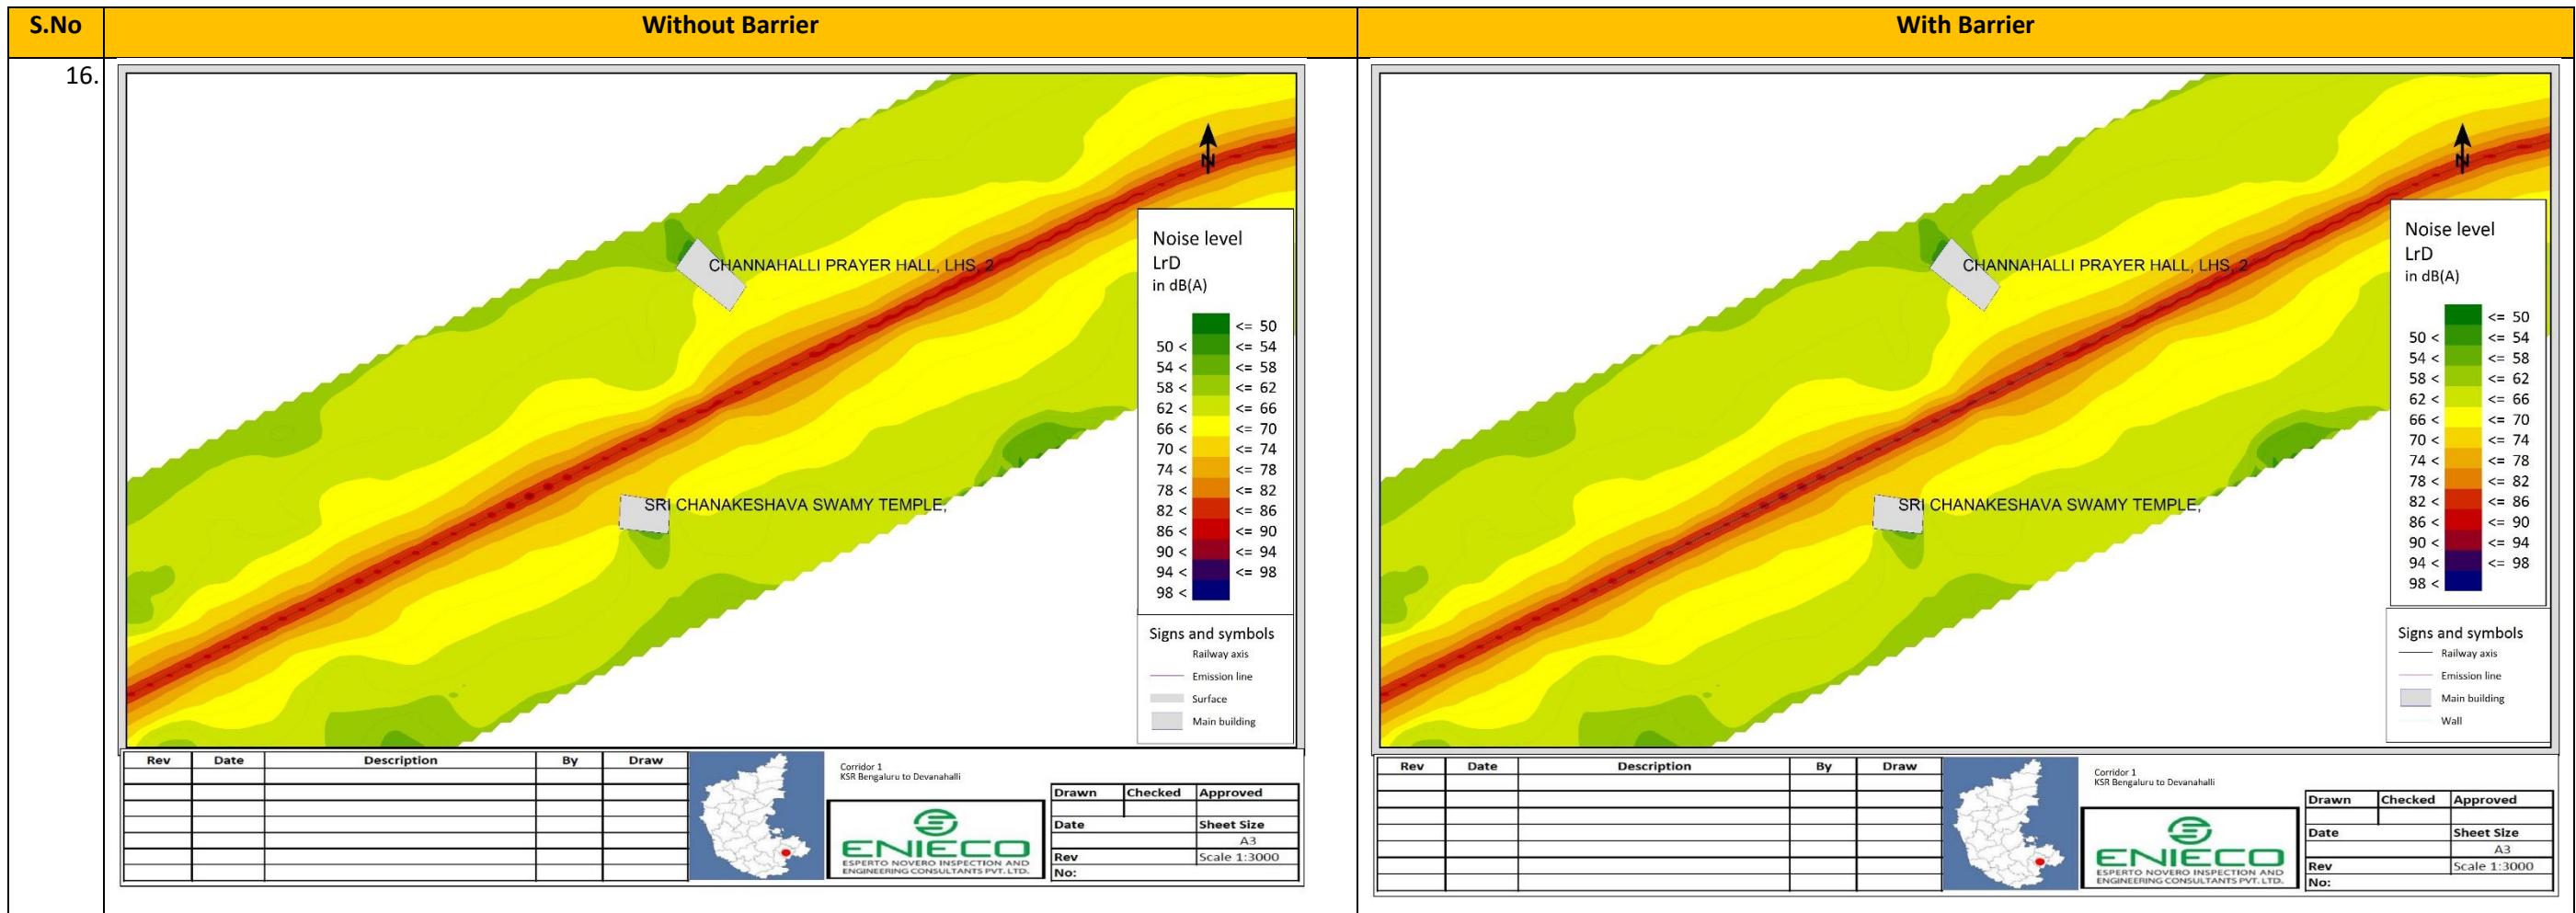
| S.No | Without Barrier | With Barrier |
|---|---|---|
| 16. | | |

N

CHANNAHALLI PRAYER HALL, LHS, 2

SRI CHANAKESHAVA SWAMY TEMPLE,

Noise level
LrD
in dB(A)

<= 50
50 < <= 54
54 < <= 58
58 < <= 62
62 < <= 66
66 < <= 70
70 < <= 74
74 < <= 78
78 < <= 82
82 < <= 86
86 < <= 90
90 < <= 94
94 < <= 98
98 <

Signs and symbols
Railway axis
Emission line
Surface
Main building

| Rev | Date | Description | By | Draw |
|---|---|---|---|---|

Corridor 1
KSR Bengaluru to Devanahalli

ENIECO
ESPERTO NOVERO INSPECTION AND ENGINEERING CONSULTANTS PVT. LTD.

| Drawn | Checked | Approved |
|---|---|---|
| Date | | Sheet Size A3 |
| Rev No: | | Scale 1:3000 |

N

CHANNAHALLI PRAYER HALL, LHS, 2

SRI CHANAKESHAVA SWAMY TEMPLE,

Noise level
LrD
in dB(A)

<= 50
50 < <= 54
54 < <= 58
58 < <= 62
62 < <= 66
66 < <= 70
70 < <= 74
74 < <= 78
78 < <= 82
82 < <= 86
86 < <= 90
90 < <= 94
94 < <= 98
98 <

Signs and symbols
Railway axis
Emission line
Main building
Wall

| Rev | Date | Description | By | Draw |
|---|---|---|---|---|

Corridor 1
KSR Bengaluru to Devanahalli

ENIECO
ESPERTO NOVERO INSPECTION AND ENGINEERING CONSULTANTS PVT. LTD.

| Drawn | Checked | Approved |
|---|---|---|
| Date | | Sheet Size A3 |
| Rev No: | | Scale 1:3000 |